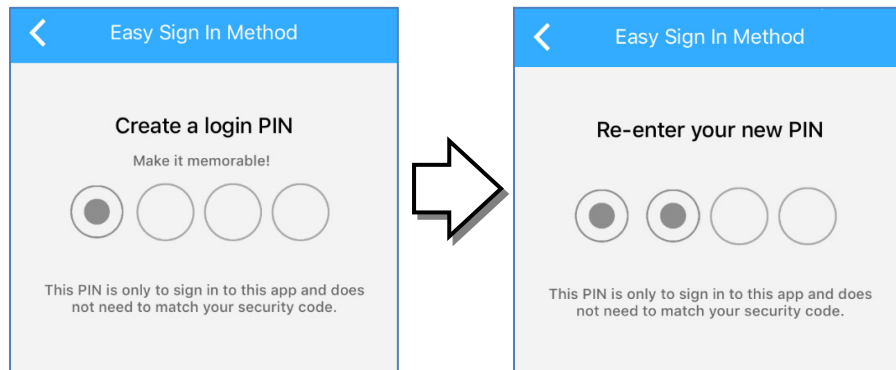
Easy Sign In Method

Create a login PIN

Make it memorable!

This PIN is only to sign in to this app and does not need to match your security code.

Easy Sign In Method

Re-enter your new PIN

This PIN is only to sign in to this app and does not need to match your security code.